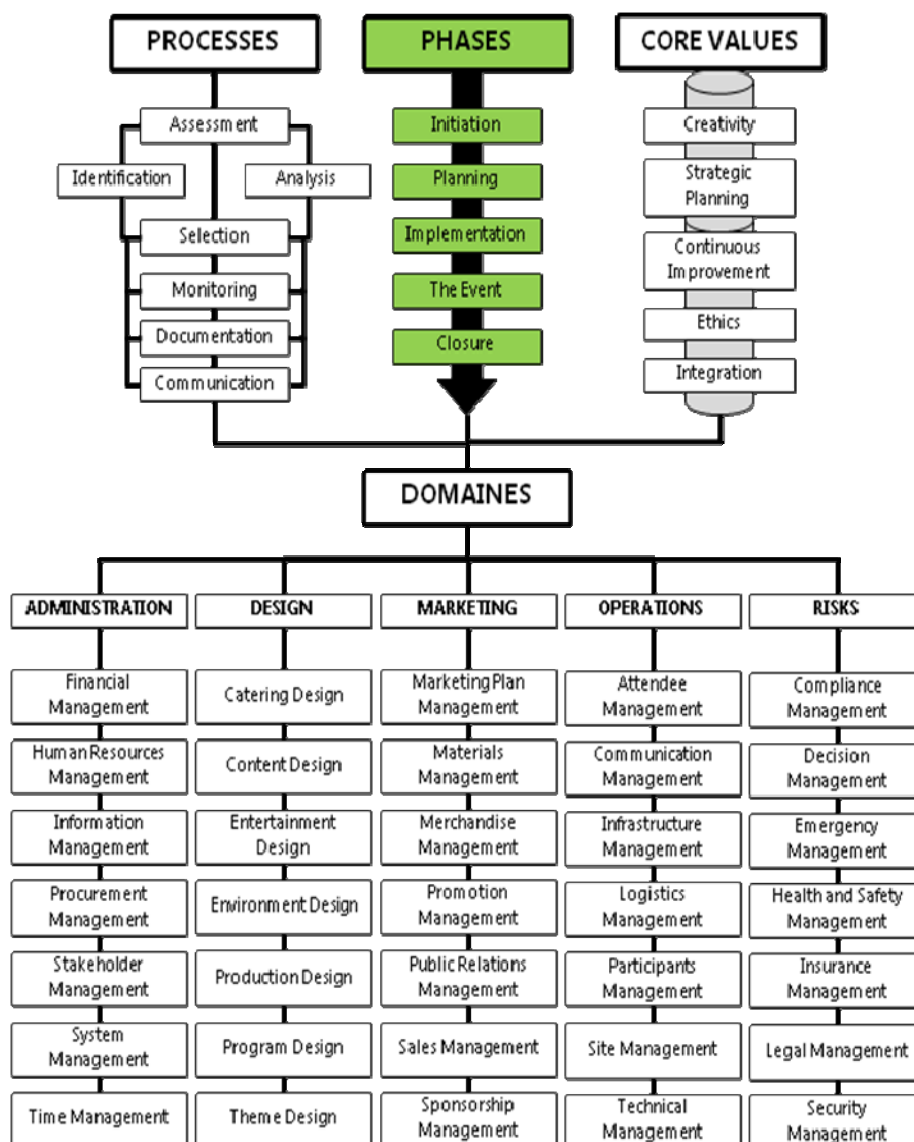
PROCESSES

Assessment
Identification
Analysis
Selection
Monitoring
Documentation
Communication

PHASES

Initiation
Planning
Implementation
The Event
Closure

CORE VALUES

Creativity
Strategic Planning
Continuous Improvement
Ethics
Integration

DOMAINES

ADMINISTRATION
Financial Management
Human Resources Management
Information Management
Procurement Management
Stakeholder Management
System Management
Time Management

DESIGN
Catering Design
Content Design
Entertainment Design
Environment Design
Production Design
Program Design
Theme Design

MARKETING
Marketing Plan Management
Materials Management
Merchandise Management
Promotion Management
Public Relations Management
Sales Management
Sponsorship Management

OPERATIONS
Attendee Management
Communication Management
Infrastructure Management
Logistics Management
Participants Management
Site Management
Technical Management

RISKS
Compliance Management
Decision Management
Emergency Management
Health and Safety Management
Insurance Management
Legal Management
Security Management